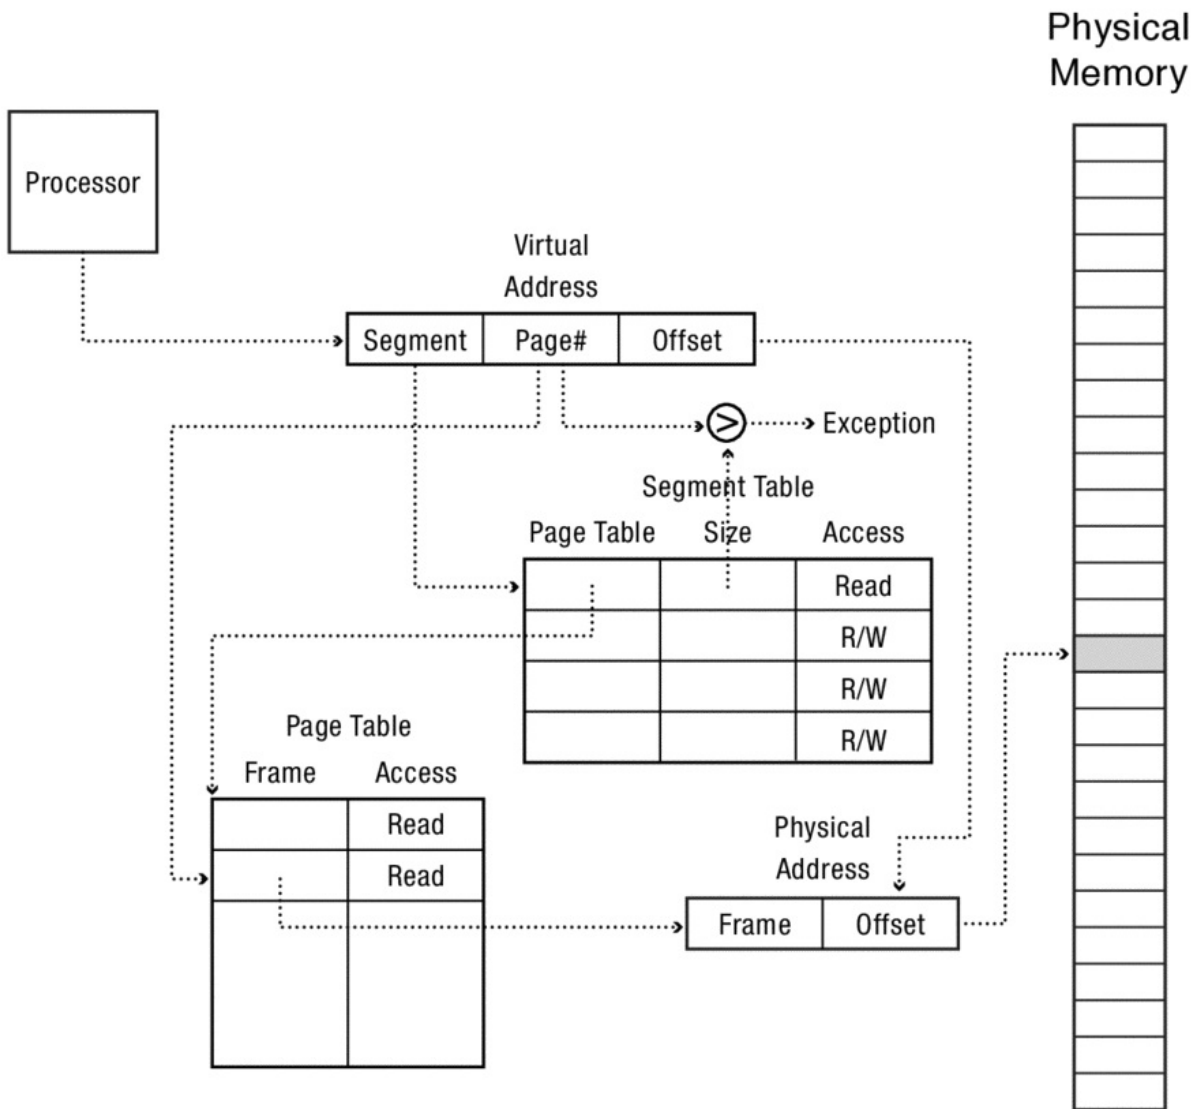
Physical Memory

Processor

Virtual Address

| Segment | Page# | Offset |
|---|---|---|

>

Exception

Segment Table

| Page Table | Size | Access |
|---|---|---|
| | | Read |
| | | R/W |
| | | R/W |
| | | R/W |

Page Table

| Frame | Access |
|---|---|
| | Read |
| | Read |
| | |

Physical Address

| Frame | Offset |
|---|---|